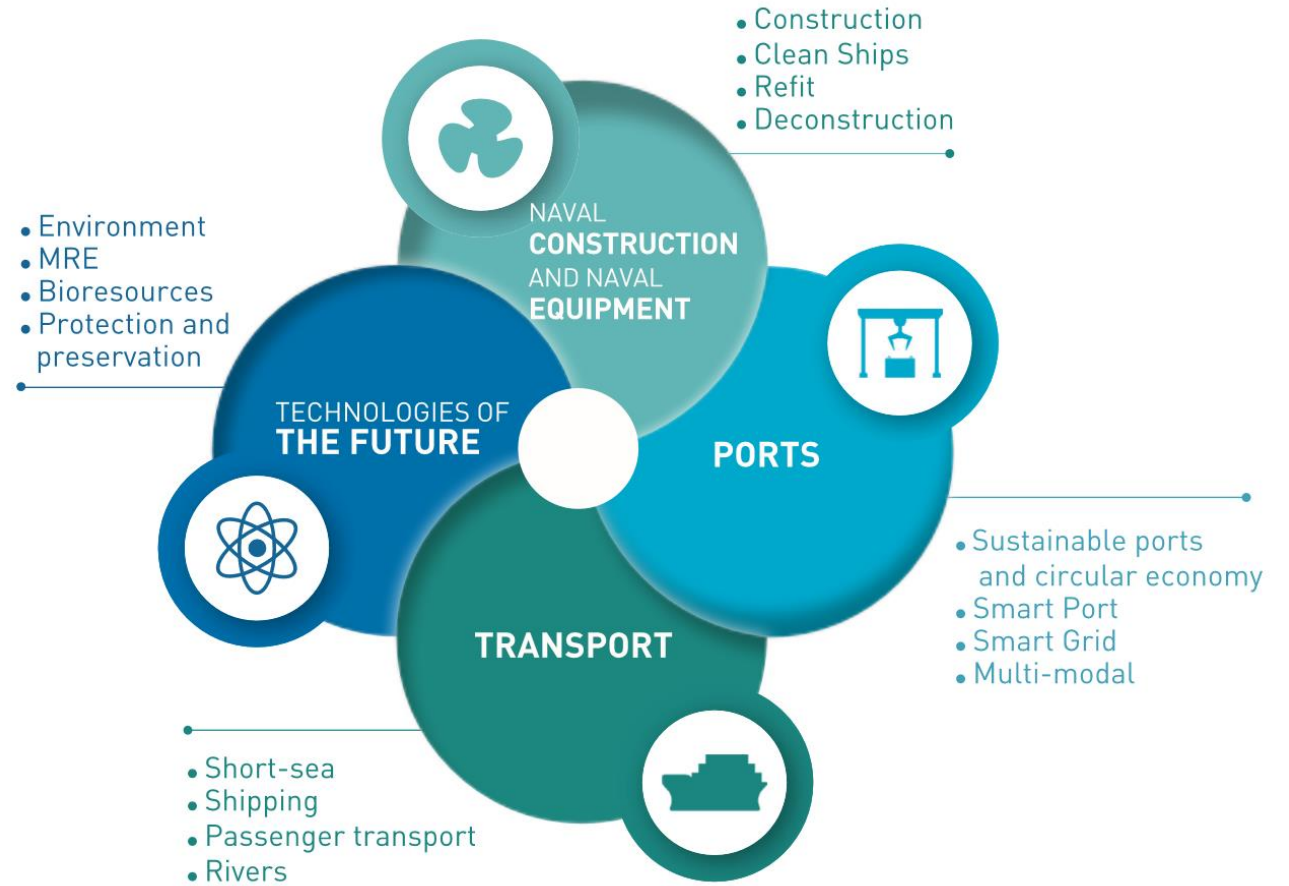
• Construction
• Clean Ships
• Refit
• Deconstruction

NAVAL CONSTRUCTION AND NAVAL EQUIPMENT

• Environment
• MRE
• Bioresources
• Protection and preservation

TECHNOLOGIES OF THE FUTURE

PORTS

• Sustainable ports and circular economy
• Smart Port
• Smart Grid
• Multi-modal

TRANSPORT

• Short-sea
• Shipping
• Passenger transport
• Rivers